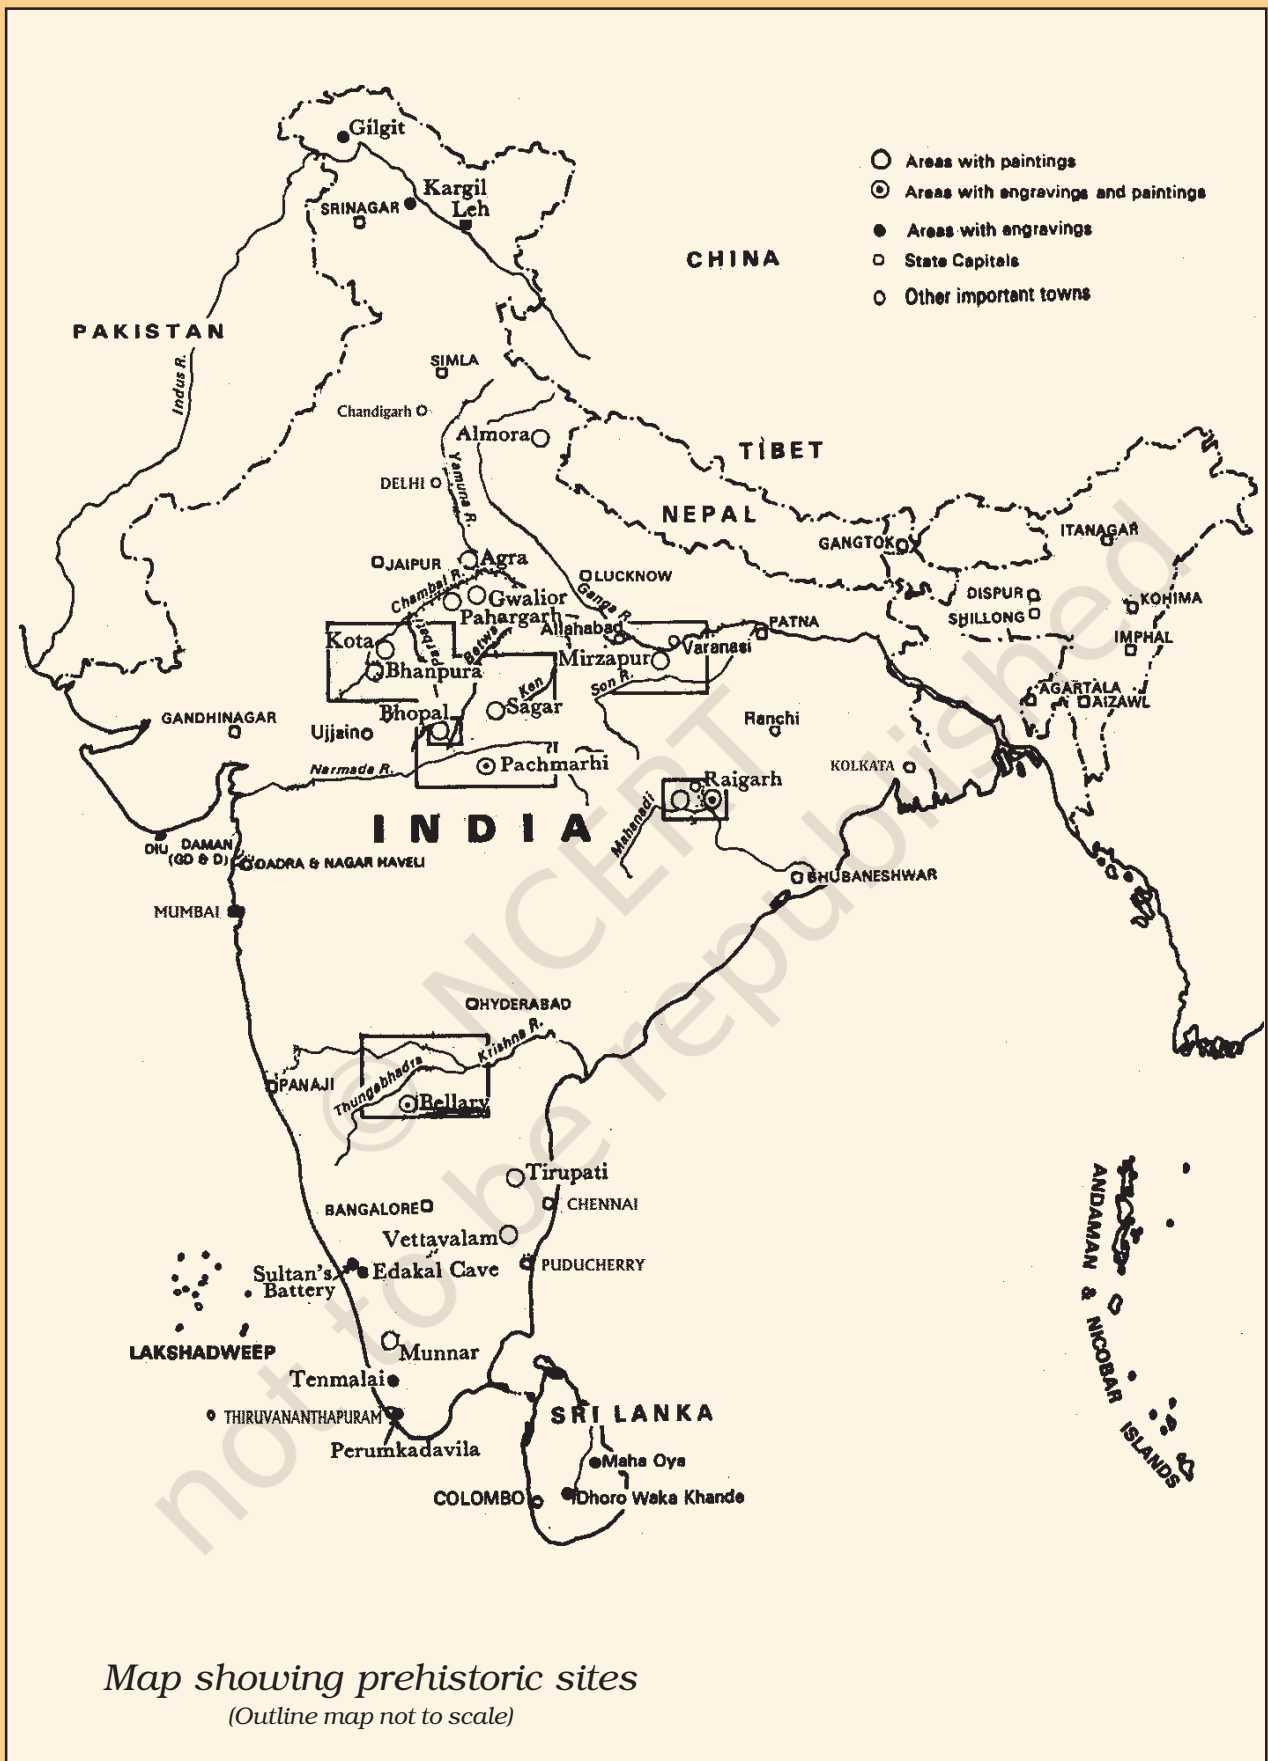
Areas with paintings
Areas with engravings and paintings
Areas with engravings
State Capitals
Other important towns

Gilgit
Kargil
Leh
SRINAGAR
CHINA
PAKISTAN
Indus R.
SIMLA
Chandigarh
Almora
TIBET
DELHI
Yamuna R.
NEPAL
GANGTOK
ITANAGAR
JAIPUR
Agra
LUCKNOW
Chambal R.
Gwalior
Ganga R.
DISPUR
SHILLONG
KOHIMA
Pahargarh
Allahabad
PATNA
IMPHAL
Kota
Parbati R.
Betwa
Mirzapur
Varanasi
Bhanpura
Ken
Son R.
AGARTALA
AIZAWAL
GANDHINAGAR
Bhopal
Sagar
Ranchi
Ujjain
Narmada R.
Pachmarhi
KOLKATA
Raigarh
Mahanadi
INDIA
DIU
DAMAN
(GD & D)
DADRA & NAGAR HAVELI
BHUBANESHWAR
MUMBAI
HYDERABAD
Krishna R.
Thungabhadra
PANAJI
Bellary
Tirupati
CHENNAI
BANGALORE
Vettavalam
Sultan's Battery
Edakal Cave
PUDUCHERRY
LAKSHADWEEP
Munnar
Tenmalai
THIRUVANANTHAPURAM
Perumkadavila
SRI LANKA
Maha Oya
COLOMBO
Dhoro Waka Khande
ANDAMAN & NICOBAR ISLANDS

© NCERT not to be republished

Map showing prehistoric sites
(Outline map not to scale)